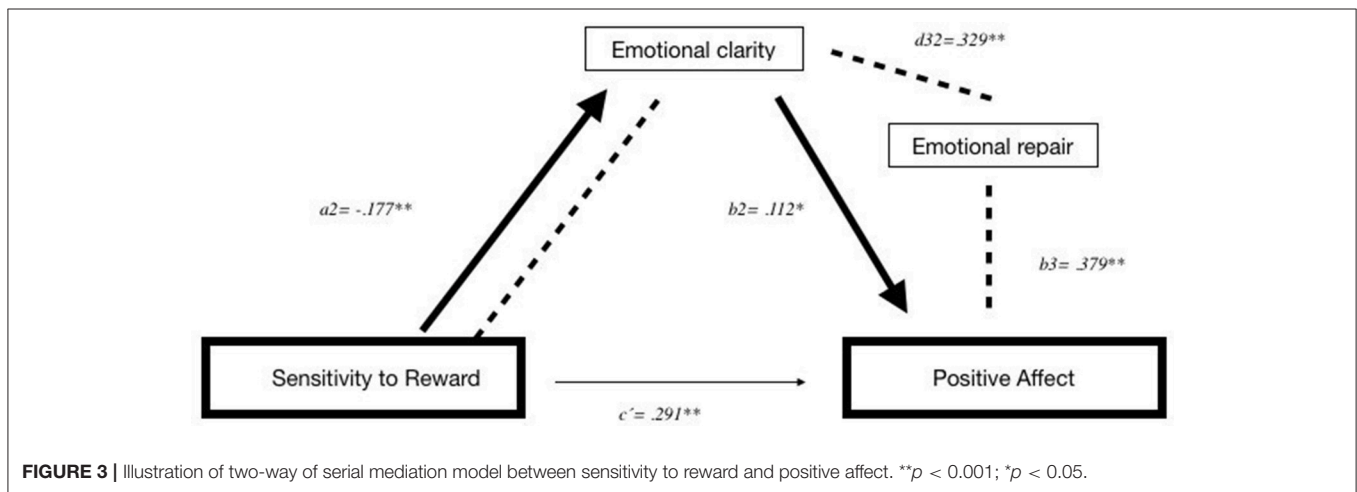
Emotional clarity

d32= .329**

Emotional repair

a2= -.177**

b2= .112*

b3= .379**

Sensitivity to Reward

Positive Affect

c′= .291**

**FIGURE 3 |** Illustration of two-way of serial mediation model between sensitivity to reward and positive affect. $^{**}p < 0.001$; $^{*}p < 0.05$.